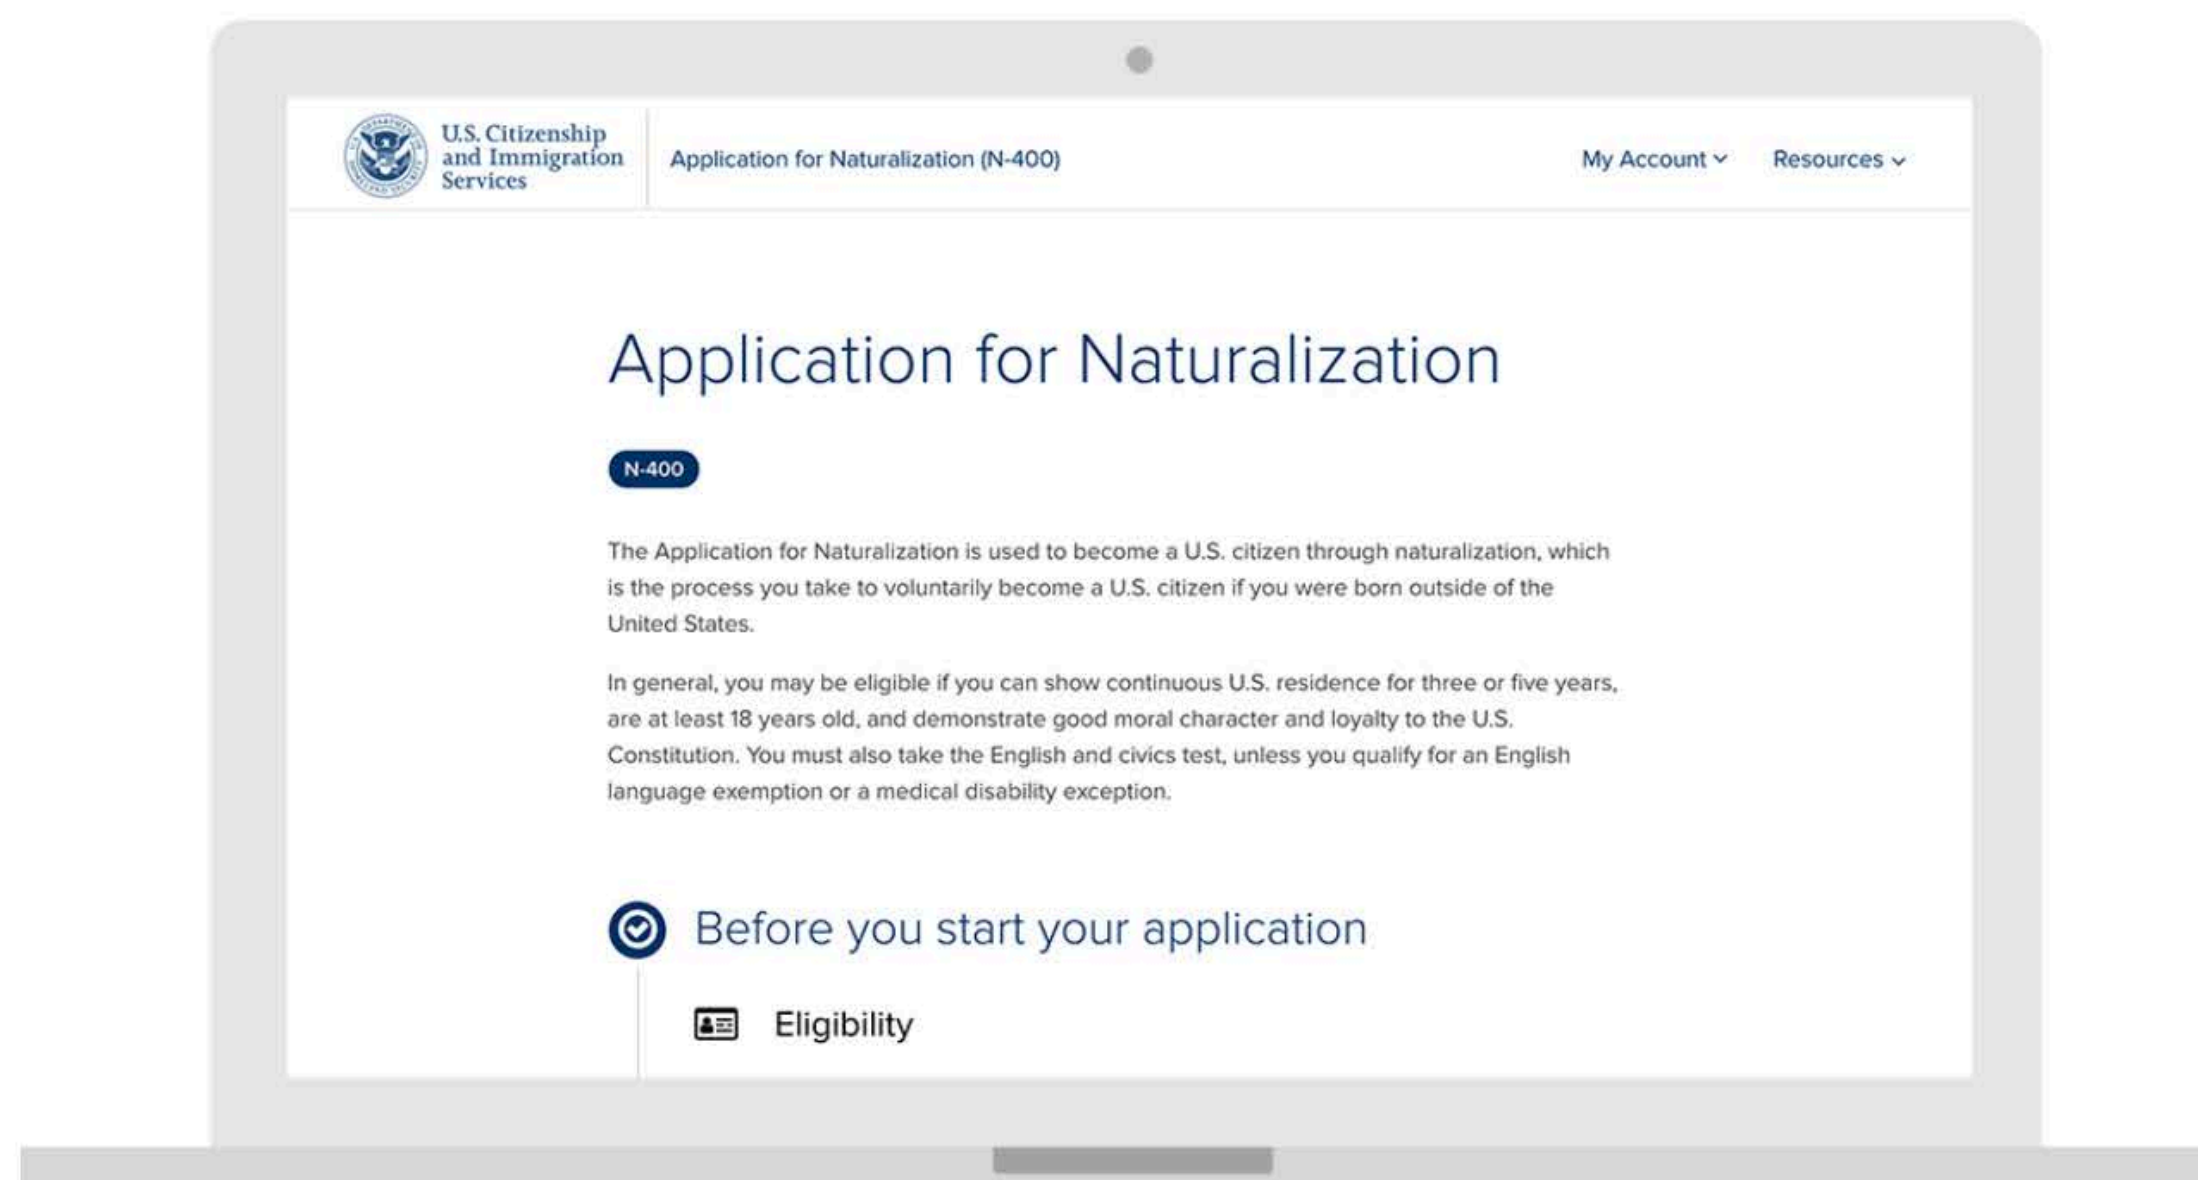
U.S. Citizenship and Immigration Services

Application for Naturalization (N-400)

My Account

Resources

Application for Naturalization

N-400

The Application for Naturalization is used to become a U.S. citizen through naturalization, which is the process you take to voluntarily become a U.S. citizen if you were born outside of the United States.

In general, you may be eligible if you can show continuous U.S. residence for three or five years, are at least 18 years old, and demonstrate good moral character and loyalty to the U.S. Constitution. You must also take the English and civics test, unless you qualify for an English language exemption or a medical disability exception.

Before you start your application

Eligibility